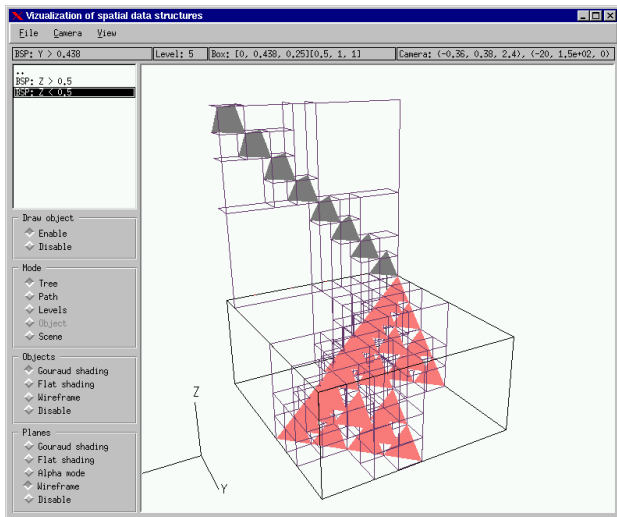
Vizualization of spatial data structures

File Camera View

BSP: Y > 0,438 | Level: 5 | Box: [0, 0,438, 0,25][0,5, 1, 1] | Camera: (-0,36, 0,38, 2,4), (-20, 1,5e+02, 0)

..
BSP: Z > 0,5
BSP: Z < 0,5

Draw object
Enable
Disable

Mode
Tree
Path
Levels
Object
Scene

Objects
Gouraud shading
Flat shading
Wireframe
Disable

Planes
Gouraud shading
Flat shading
Alpha mode
Wireframe
Disable

Z
Y